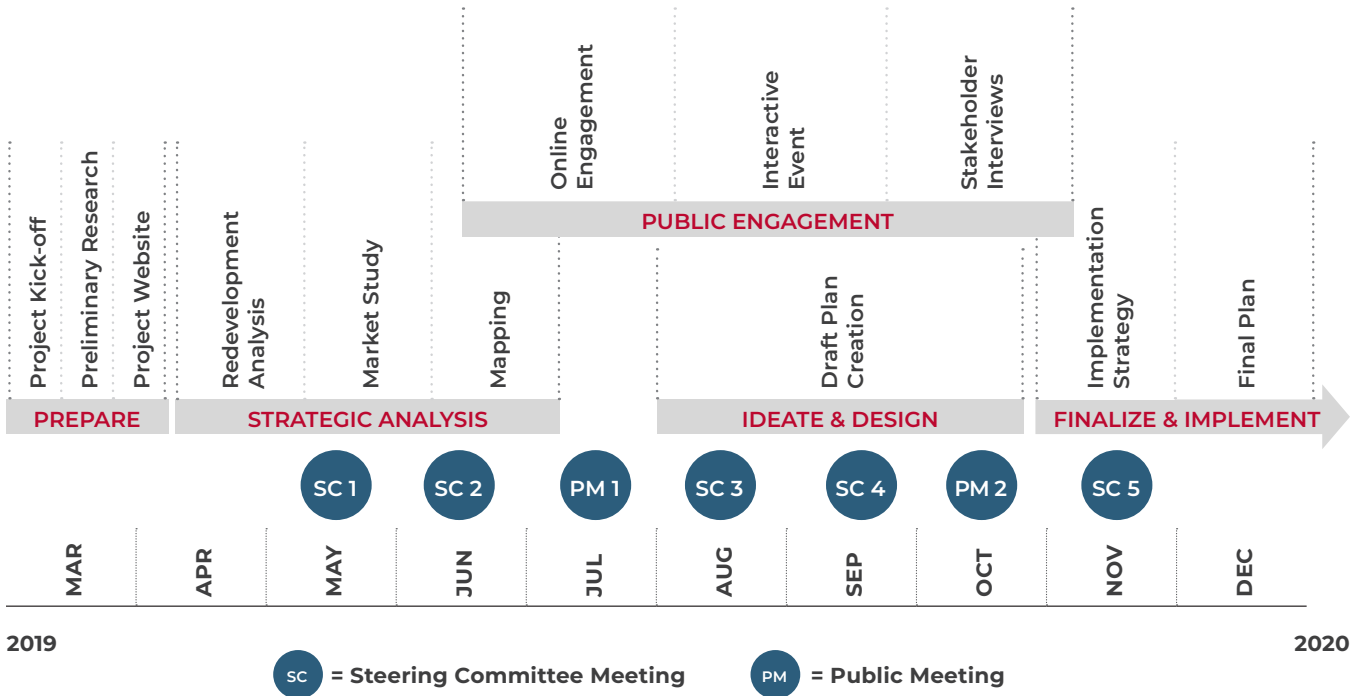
Online Engagement

Interactive Event

Stakeholder Interviews

PUBLIC ENGAGEMENT

Project Kick-off

Preliminary Research

Project Website

Redevelopment Analysis

Market Study

Mapping

Draft Plan Creation

Implementation Strategy

Final Plan

PREPARE

STRATEGIC ANALYSIS

IDEATE & DESIGN

FINALIZE & IMPLEMENT

SC 1

SC 2

PM 1

SC 3

SC 4

PM 2

SC 5

MAR

APR

MAY

JUN

JUL

AUG

SEP

OCT

NOV

DEC

2019

2020

SC = Steering Committee Meeting

PM = Public Meeting